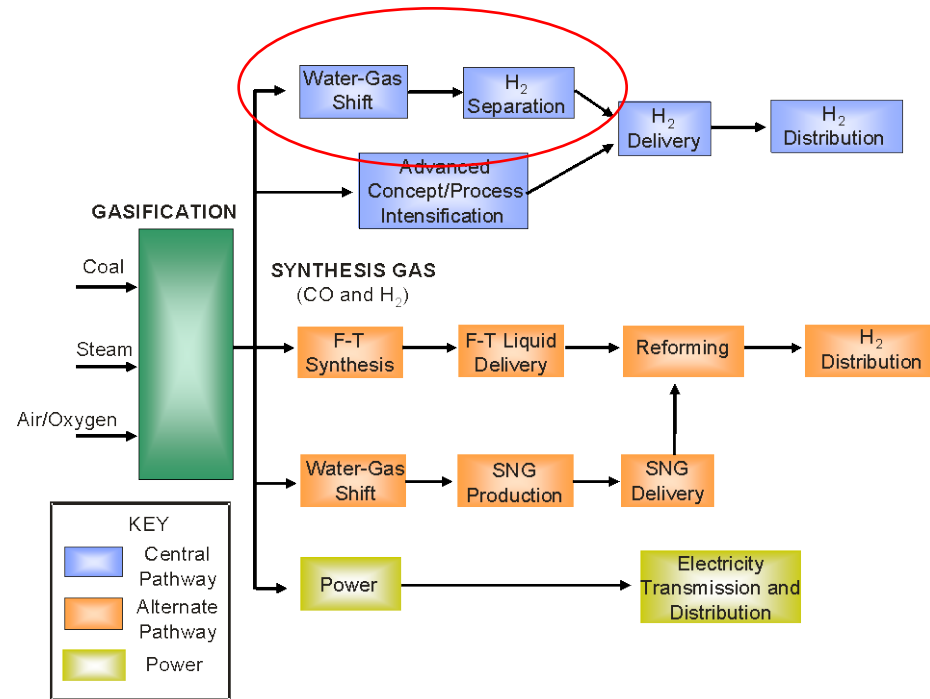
Water-Gas Shift

$H_2$ Separation

$H_2$ Delivery

$H_2$ Distribution

Advanced Concept/Process Intensification

GASIFICATION

Coal

Steam

Air/Oxygen

SYNTHESIS GAS
(CO and $H_2$)

F-T Synthesis

F-T Liquid Delivery

Reforming

$H_2$ Distribution

Water-Gas Shift

SNG Production

SNG Delivery

Power

Electricity Transmission and Distribution

KEY
Central Pathway
Alternate Pathway
Power